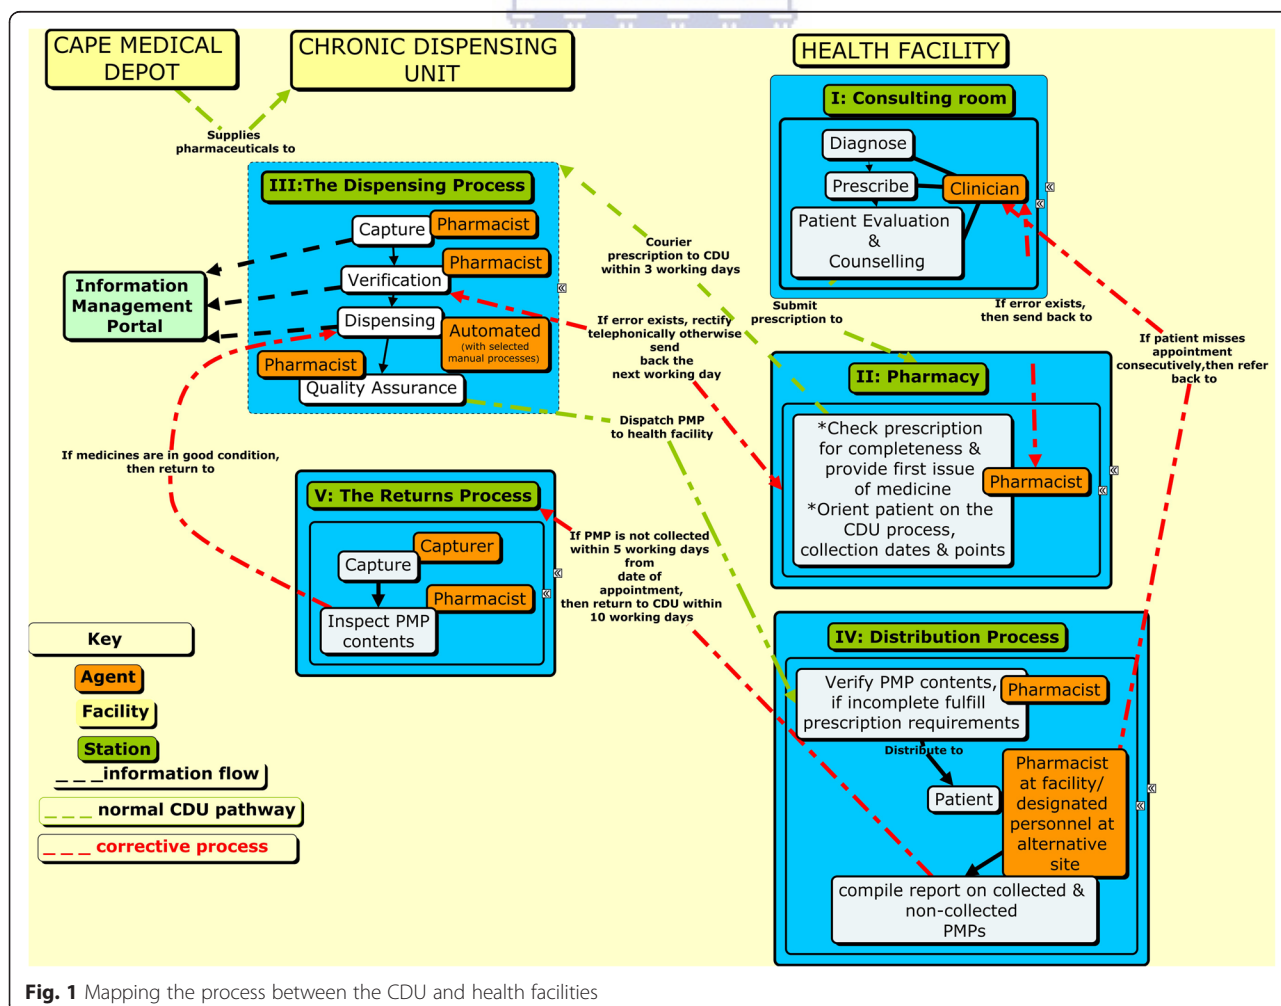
CAPE MEDICAL DEPOT

CHRONIC DISPENSING UNIT

HEALTH FACILITY

Supplies pharmaceuticals to

I: Consulting room

Diagnose

Prescribe

Clinician

Patient Evaluation & Counselling

III:The Dispensing Process

Capture

Pharmacist

Verification

Pharmacist

Dispensing

Automated (with selected manual processes)

Pharmacist

Quality Assurance

Information Management Portal

Courier prescription to CDU within 3 working days

If error exists, rectify telephonically otherwise send back the next working day

Submit prescription to

If error exists, then send back to

If patient misses appointment consecutively,then refer back to

II: Pharmacy

*Check prescription for completeness & provide first issue of medicine *Orient patient on the CDU process, collection dates & points

Pharmacist

Dispatch PMP to health facility

If medicines are in good condition, then return to

V: The Returns Process

Capturer

Capture

Pharmacist

Inspect PMP contents

If PMP is not collected within 5 working days from date of appointment, then return to CDU within 10 working days

IV: Distribution Process

Verify PMP contents, if incomplete fulfill prescription requirements

Pharmacist

Distribute to

Patient

Pharmacist at facility/ designated personnel at alternative site

compile report on collected & non-collected PMPs

Key

Agent

Facility

Station

_ _ _information flow

_ _ _ normal CDU pathway

_ _ _ corrective process

Fig. 1 Mapping the process between the CDU and health facilities